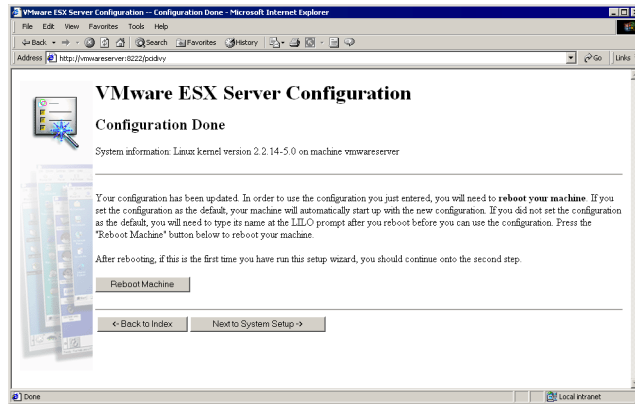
VMware ESX Server Configuration -- Configuration Done - Microsoft Internet Explorer

File Edit View Favorites Tools Help

Back Search Favorites History

Address http://vmwareserver:8222/pcidivy

Go Links

VMware ESX Server Configuration

Configuration Done

System information: Linux kernel version 2.2.14-5.0 on machine vmwareserver

Your configuration has been updated. In order to use the configuration you just entered, you will need to reboot your machine. If you set the configuration as the default, your machine will automatically start up with the new configuration. If you did not set the configuration as the default, you will need to type its name at the LILO prompt after you reboot before you can use the configuration. Press the "Reboot Machine" button below to reboot your machine.

After rebooting, if this is the first time you have run this setup wizard, you should continue onto the second step.

Reboot Machine

<- Back to Index

Next to System Setup ->

Done

Local intranet